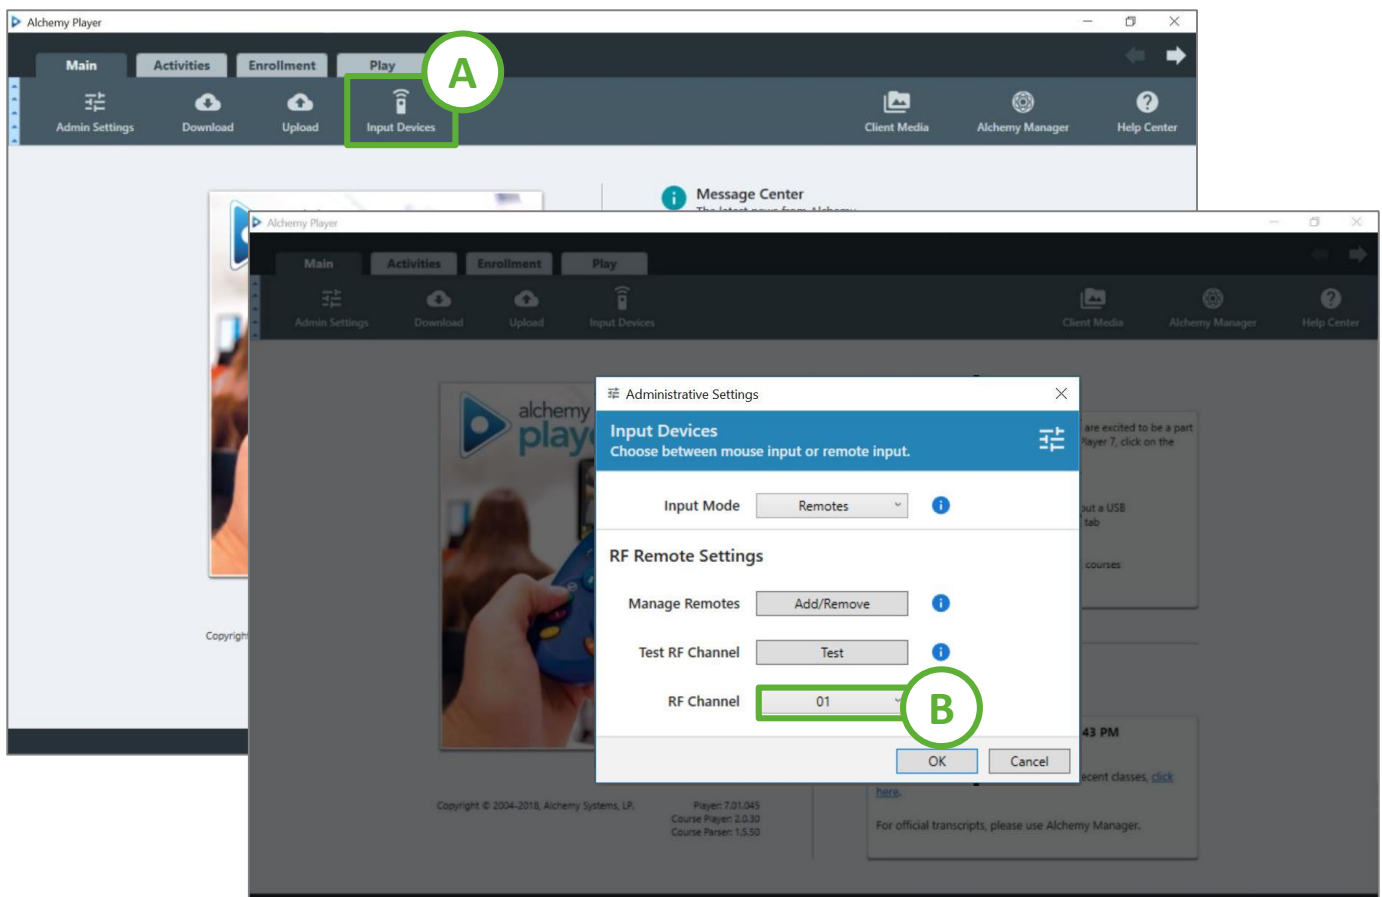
Alchemy Player

Main Activities Enrollment Play

Admin Settings Download Upload Input Devices Client Media Alchemy Manager Help Center

A

Message Center

The latest news from Alchemy

Copyright

Alchemy Player

Main Activities Enrollment Play

Admin Settings Download Upload Input Devices Client Media Alchemy Manager Help Center

alchemy play

Administrative Settings

Input Devices
Choose between mouse input or remote input.

Input Mode Remotes

RF Remote Settings

Manage Remotes Add/Remove

Test RF Channel Test

RF Channel 01

B

OK Cancel

are excited to be a part Player 7, click on the

ut a USB tab

courses

43 PM

ecent classes, click here.

For official transcripts, please use Alchemy Manager.

Copyright © 2004-2018, Alchemy Systems, LP.

Player: 7.01.045
Course Player: 2.0.30
Course Parser: 1.5.50